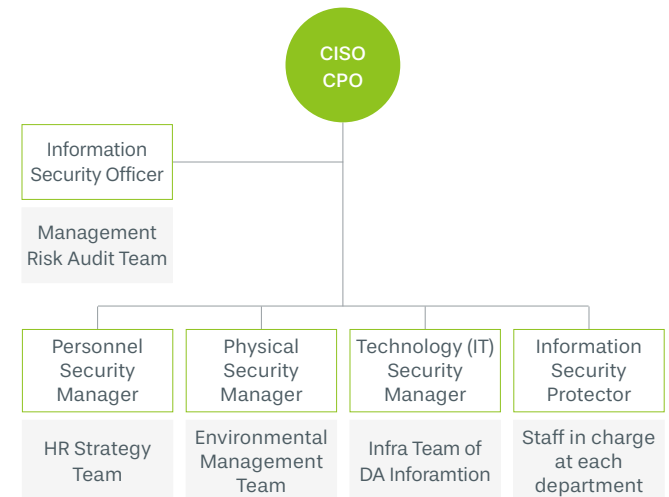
CISO
CPO

Information Security Officer

Management Risk Audit Team

Personnel Security Manager

HR Strategy Team

Physical Security Manager

Environmental Management Team

Technology (IT) Security Manager

Infra Team of DA Inforamtion

Information Security Protector

Staff in charge at each department